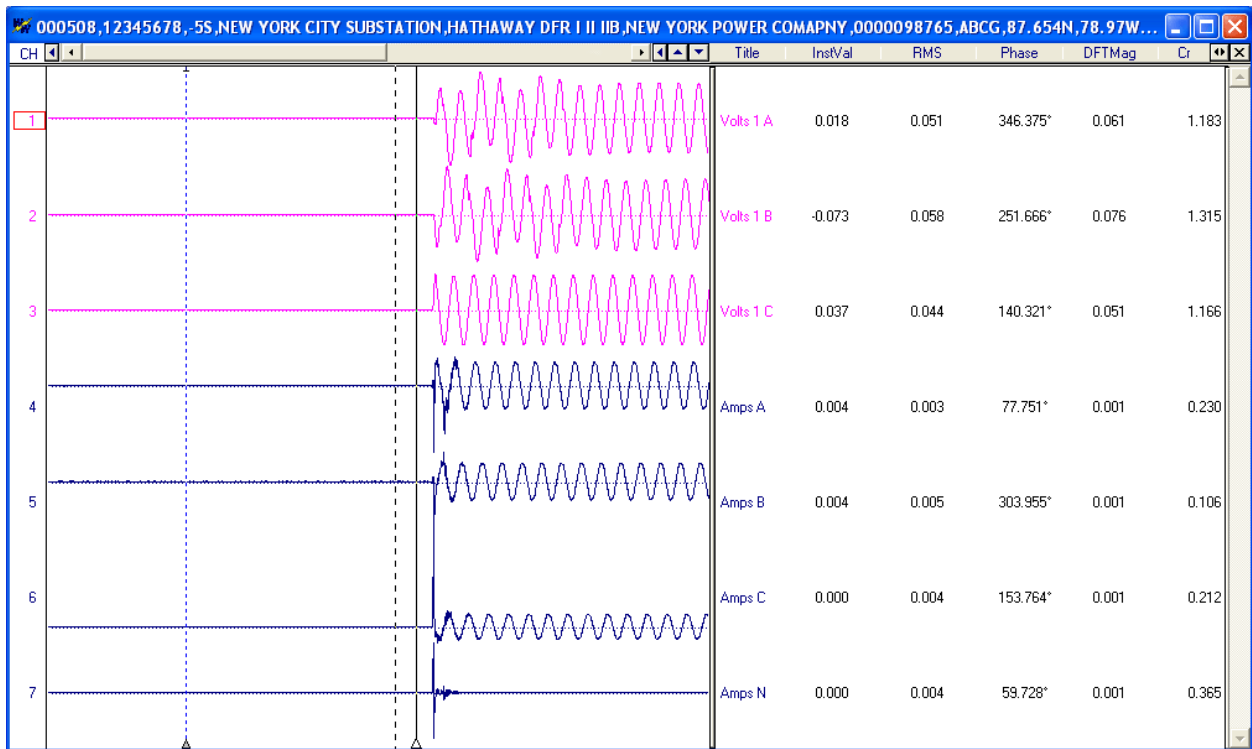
000508,12345678,-5S,NEW YORK CITY SUBSTATION,HATHAWAY DFR I II IIB,NEW YORK POWER COMAPNY,0000098765,ABCG,87.654N,78.97W...

CH

| CH | Title | InstVal | RMS | Phase | DFTMag | Cr |
|---|---|---|---|---|---|---|
| 1 | Volts 1 A | 0.018 | 0.051 | 346.375° | 0.061 | 1.183 |
| 2 | Volts 1 B | -0.073 | 0.058 | 251.666° | 0.076 | 1.315 |
| 3 | Volts 1 C | 0.037 | 0.044 | 140.321° | 0.051 | 1.166 |
| 4 | Amps A | 0.004 | 0.003 | 77.751° | 0.001 | 0.230 |
| 5 | Amps B | 0.004 | 0.005 | 303.955° | 0.001 | 0.106 |
| 6 | Amps C | 0.000 | 0.004 | 153.764° | 0.001 | 0.212 |
| 7 | Amps N | 0.000 | 0.004 | 59.728° | 0.001 | 0.365 |